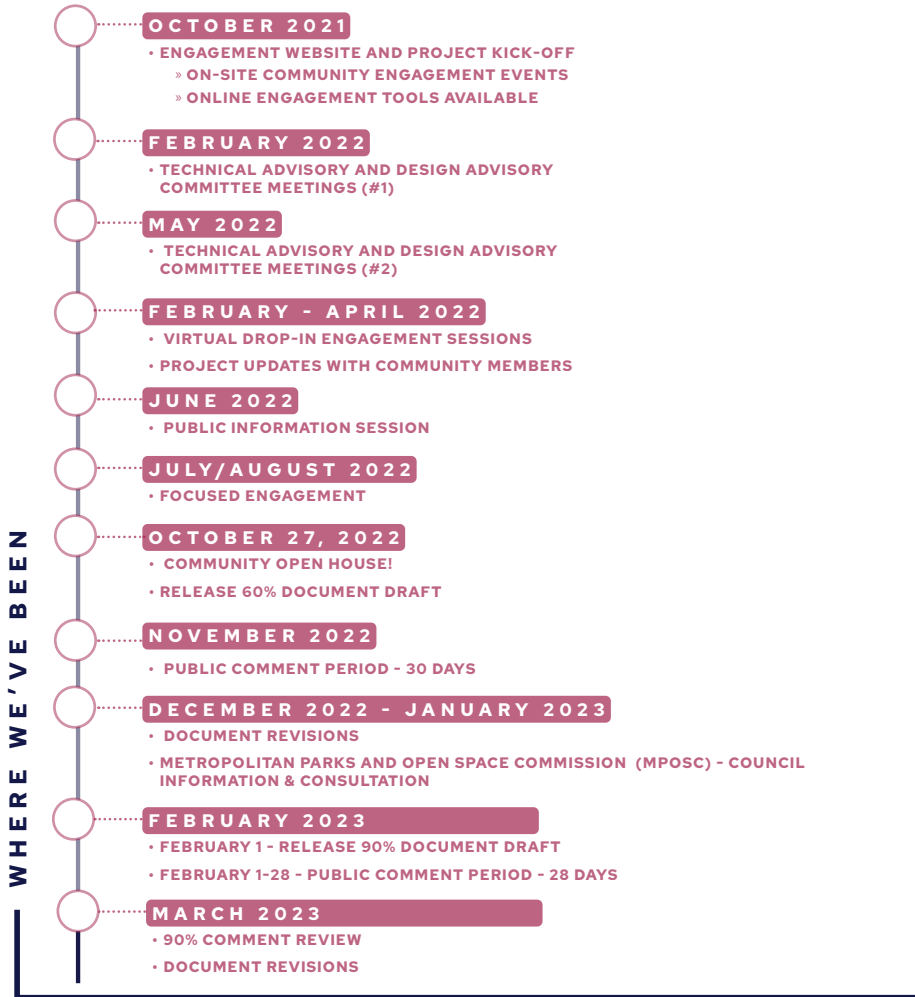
WHERE WE'VE BEEN

OCTOBER 2021
• ENGAGEMENT WEBSITE AND PROJECT KICK-OFF
» ON-SITE COMMUNITY ENGAGEMENT EVENTS
» ONLINE ENGAGEMENT TOOLS AVAILABLE

FEBRUARY 2022
• TECHNICAL ADVISORY AND DESIGN ADVISORY COMMITTEE MEETINGS (#1)

MAY 2022
• TECHNICAL ADVISORY AND DESIGN ADVISORY COMMITTEE MEETINGS (#2)

FEBRUARY - APRIL 2022
• VIRTUAL DROP-IN ENGAGEMENT SESSIONS
• PROJECT UPDATES WITH COMMUNITY MEMBERS

JUNE 2022
• PUBLIC INFORMATION SESSION

JULY/AUGUST 2022
• FOCUSED ENGAGEMENT

OCTOBER 27, 2022
• COMMUNITY OPEN HOUSE!
• RELEASE 60% DOCUMENT DRAFT

NOVEMBER 2022
• PUBLIC COMMENT PERIOD - 30 DAYS

DECEMBER 2022 - JANUARY 2023
• DOCUMENT REVISIONS
• METROPOLITAN PARKS AND OPEN SPACE COMMISSION (MPOSC) - COUNCIL INFORMATION & CONSULTATION

FEBRUARY 2023
• FEBRUARY 1 - RELEASE 90% DOCUMENT DRAFT
• FEBRUARY 1-28 - PUBLIC COMMENT PERIOD - 28 DAYS

MARCH 2023
• 90% COMMENT REVIEW
• DOCUMENT REVISIONS